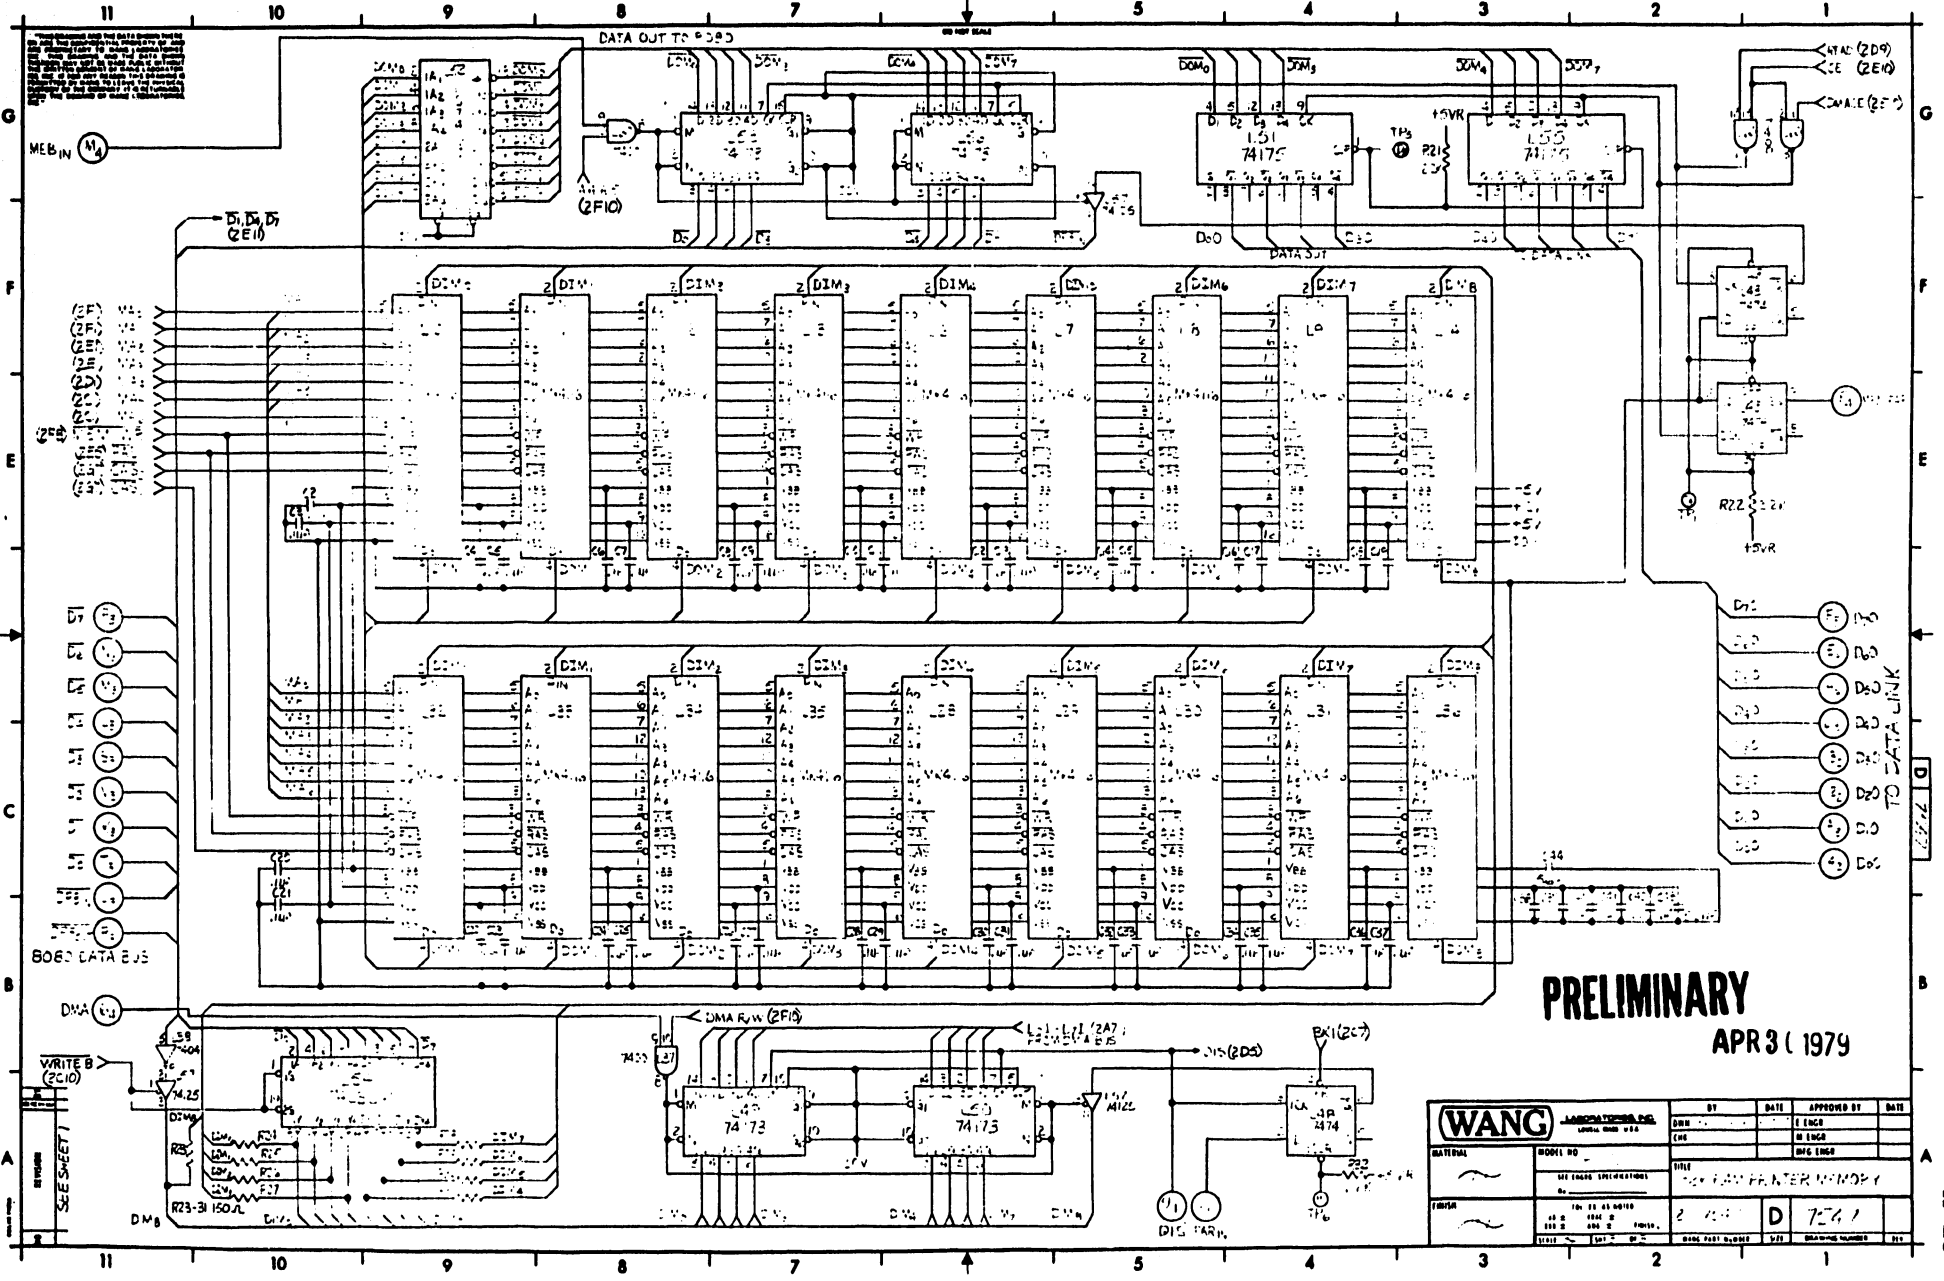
11 10 9 8 7 6 5 4 3 2 1

DATA OUT TO 8080

MEB$_{IN}$ $M_4$

$\overline{D_1}, \overline{D_4}, \overline{D_7}$ (2E11)

(2F10)

74175

74175

L51 74175

TP3

R21

L55 74175

+5VR

(2D9)

CE (2E10)

DMACE (2E5)

DATA OUT

DATA LINK

DIM$_0$ DIM$_1$ DIM$_2$ DIM$_3$ DIM$_4$ DIM$_5$ DIM$_6$ DIM$_7$ DIM$_8$

L7

74174

TP1

R22

+5VR

+5V

8080 DATA BUS

DMA

$\overline{WRITE B}$ (2C10)

74125

DM$_B$

R23-31 150Ω

DMA R/W (2F10)

74173

74175

74125

DIS (2D5)

PRIMER DATA BUS

(2C7)

7474

DIS PAR

TO DATA LINK

PRELIMINARY

APR 3 ( 1979

WANG LABORATORIES, INC.

MATERIAL

FINISH

MODEL NO.

TITLE

RAM PRINTER MEMORY

D

7247

SEE SHEET 1

REVISIONS

G F E D C B A

11 10 9 8 7 6 5 4 3 2 1